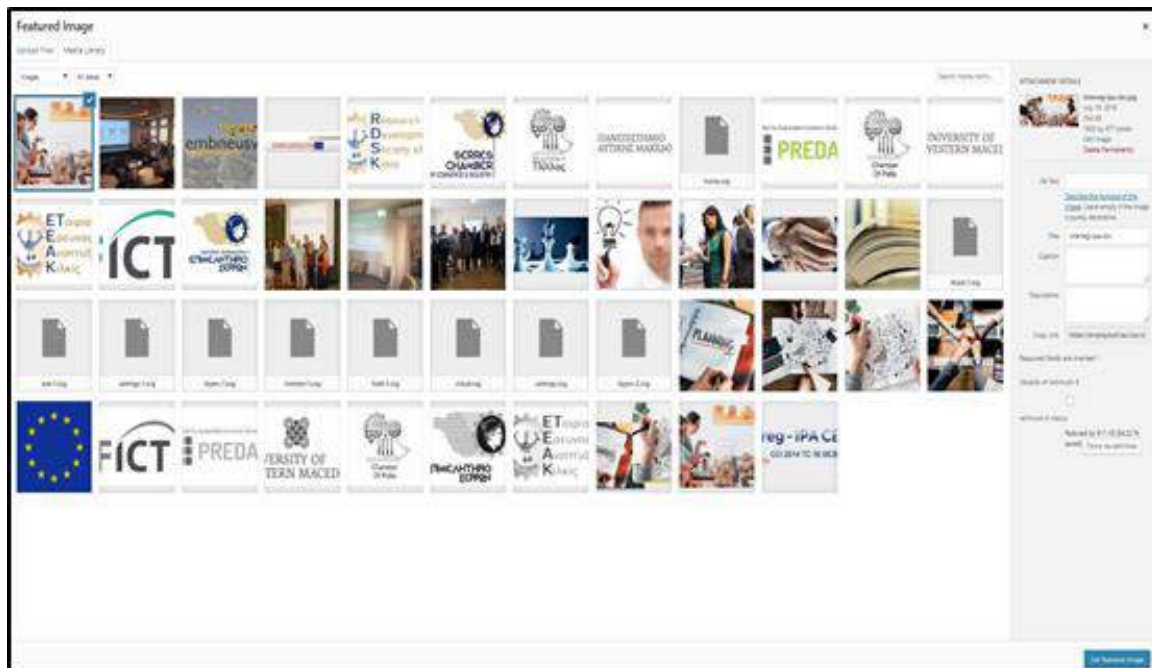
Featured Image

Upload Files Media Library

Images All dates

Search media items...

embneusi

Research Development Society of Kilkis

SERRES CHAMBER

ΠΑΝΕΠΙΣΤΗΜΙΟ ΔΥΤΙΚΗΣ ΜΑΚΕΔΟ

PREDA

UNIVERSITY OF WESTERN MACE

ETαιρία Ερευνας Ανάπτυξ Κιλκίς

ICT

ΕΠΙΜΕΛΗΤΗΡΙΟ ΣΕΡΡΩΝ

PLANNING

FICT

PREDA

UNIVERSITY OF WESTERN MACED

ΕΠΙΜΕΛΗΤΗΡΙΟ ΣΕΡΡΩΝ

ETαιρία Ερευνας Ανάπτυξ Κιλκίς

reg-IPA CE

ATTACHMENT DETAILS

Delete Permanently

Alt Text

Describe the purpose of the image. Leave empty if the image is purely decorative.

Title

Caption

Description

Copy Link

Required fields are marked *

Uploaded By

Set featured image